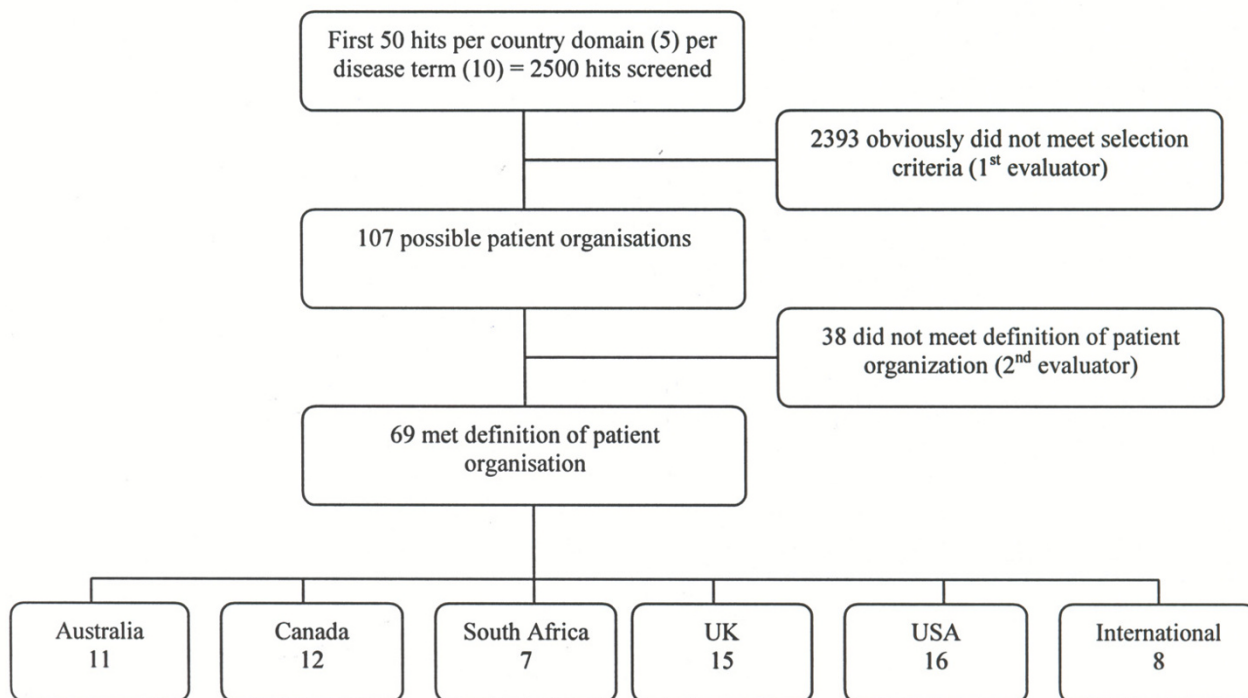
First 50 hits per country domain (5) per disease term (10) = 2500 hits screened

2393 obviously did not meet selection criteria (1$^{st}$ evaluator)

107 possible patient organisations

38 did not meet definition of patient organization (2$^{nd}$ evaluator)

69 met definition of patient organisation

Australia
11

Canada
12

South Africa
7

UK
15

USA
16

International
8